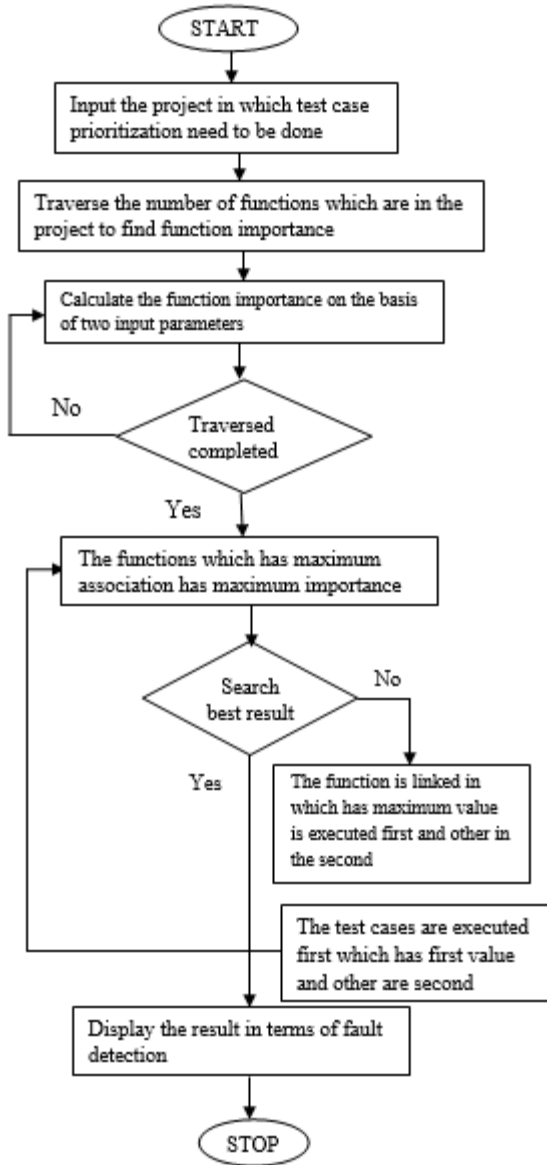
START

Input the project in which test case prioritization need to be done

Traverse the number of functions which are in the project to find function importance

Calculate the function importance on the basis of two input parameters

No

Traversed completed

Yes

The functions which has maximum association has maximum importance

Search best result

No

Yes

The function is linked in which has maximum value is executed first and other in the second

The test cases are executed first which has first value and other are second

Display the result in terms of fault detection

STOP